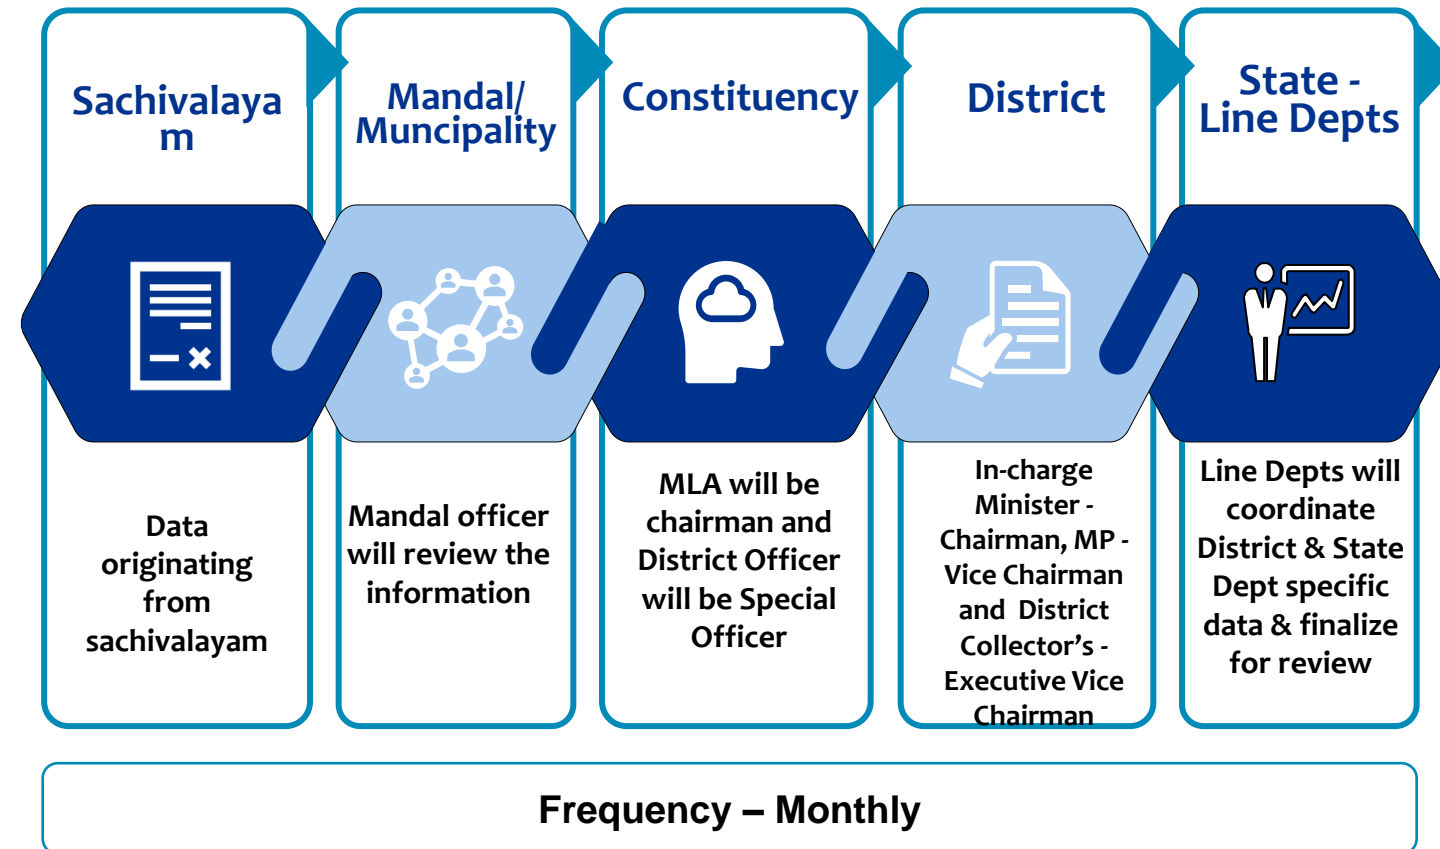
Sachivalaya m

Data originating from sachivalayam

Mandal/ Muncipality

Mandal officer will review the information

Constituency

MLA will be chairman and District Officer will be Special Officer

District

In-charge Minister - Chairman, MP - Vice Chairman and District Collector's - Executive Vice Chairman

State - Line Depts

Line Depts will coordinate District & State Dept specific data & finalize for review

Frequency – Monthly